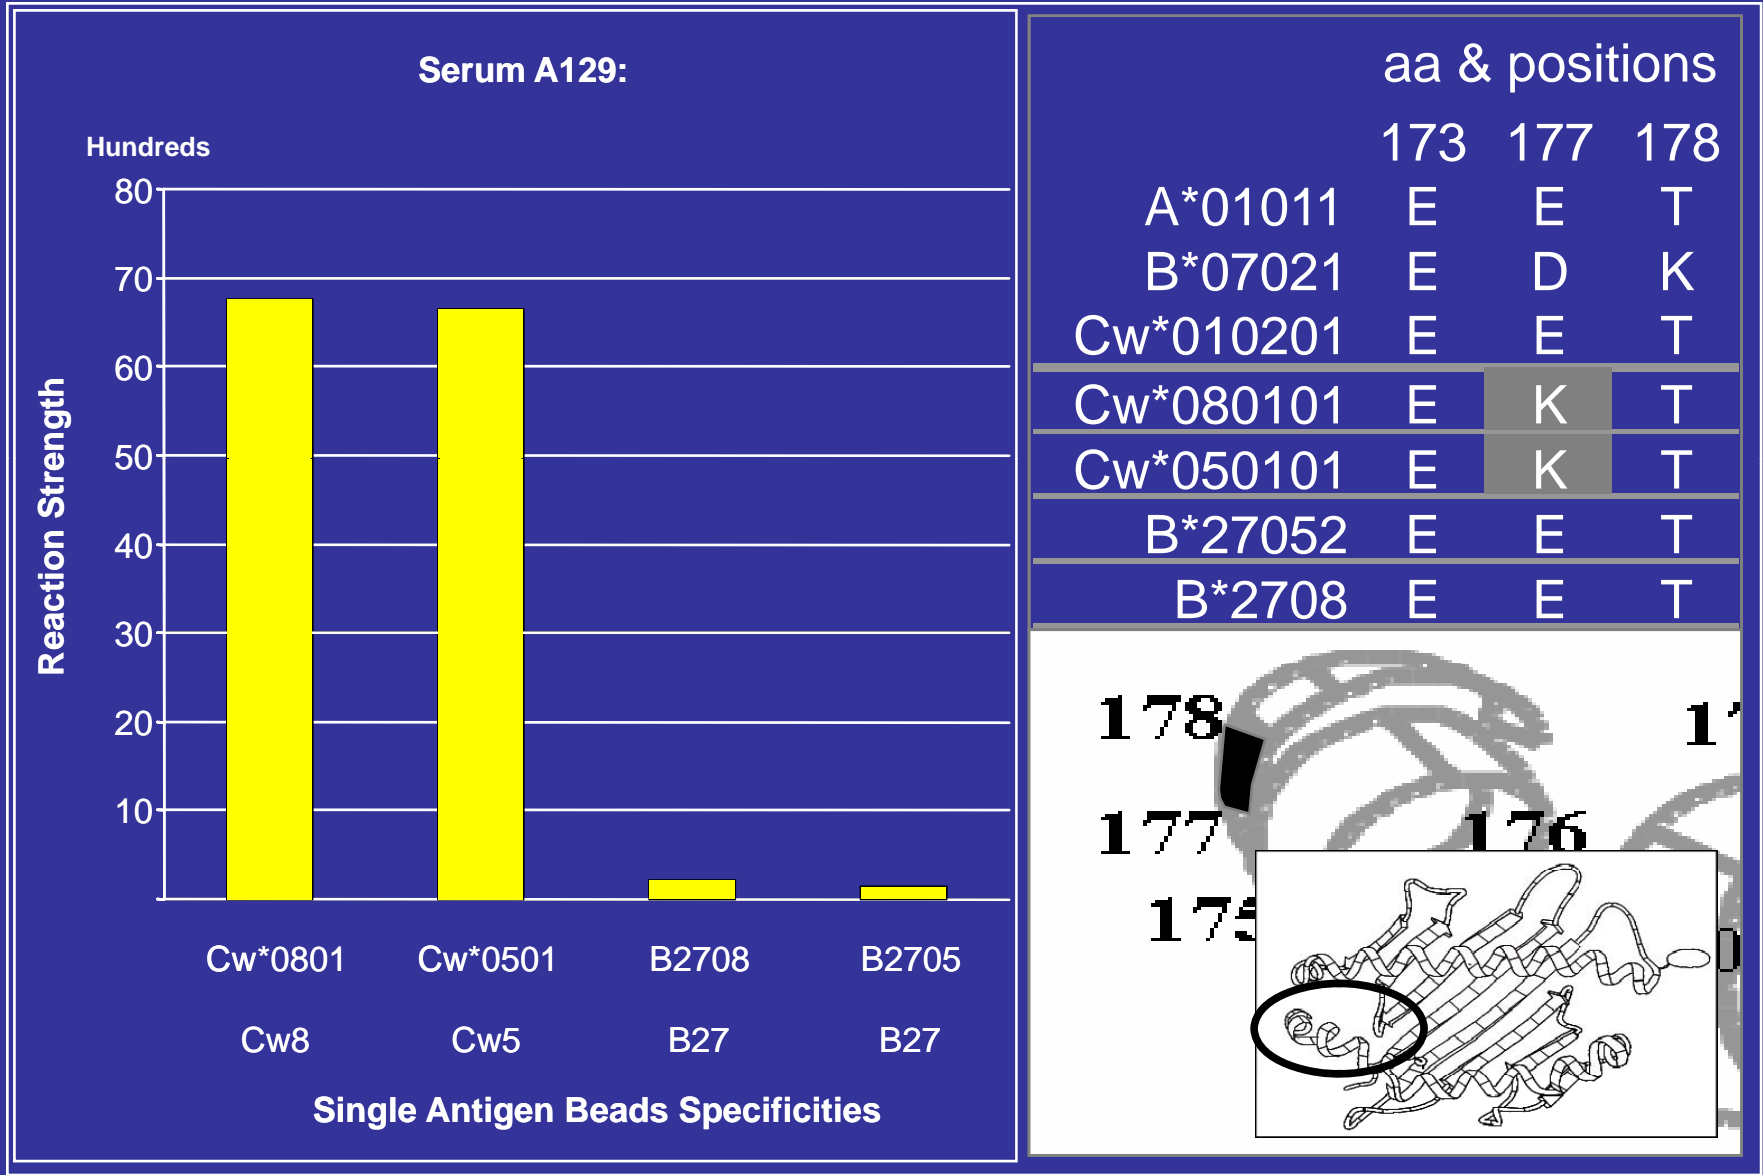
Serum A129:

Hundreds

Reaction Strength

80
70
60
50
40
30
20
10

| Cw*0801 | Cw*0501 | B2708 | B2705 |
|---|---|---|---|
| Cw8 | Cw5 | B27 | B27 |

Single Antigen Beads Specificities

aa & positions

| | 173 | 177 | 178 |
|---|---|---|---|
| A*01011 | E | E | T |
| B*07021 | E | D | K |
| Cw*010201 | E | E | T |
| Cw*080101 | E | K | T |
| Cw*050101 | E | K | T |
| B*27052 | E | E | T |
| B*2708 | E | E | T |

178
177
176
175
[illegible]